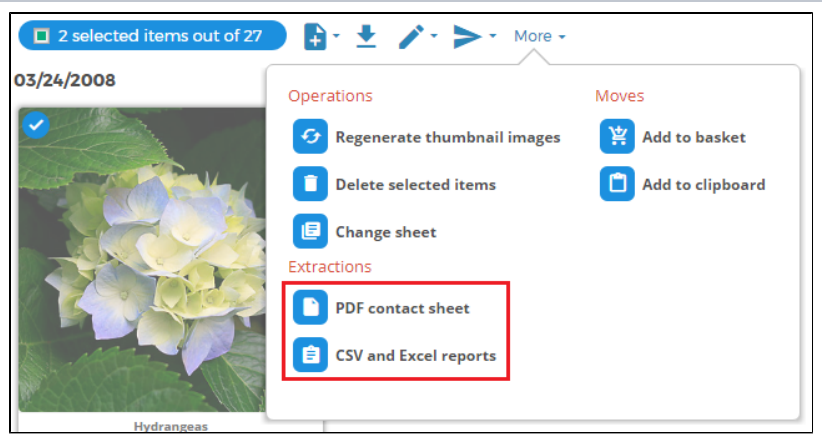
2 selected items out of 27

More

03/24/2008

Operations

Regenerate thumbnail images

Delete selected items

Change sheet

Extractions

PDF contact sheet

CSV and Excel reports

Moves

Add to basket

Add to clipboard

Hydrangeas